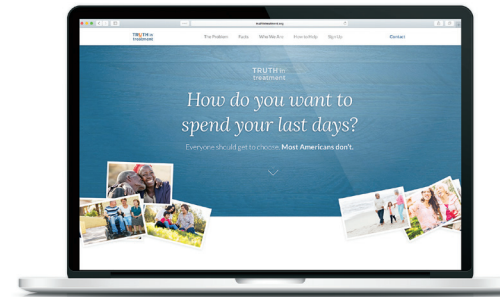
truthintreatment.org

TRUTH in treatment

The Problem Facts Who We Are How to Help Sign Up Contact

TRUTH in treatment

How do you want to spend your last days?

Everyone should get to choose. Most Americans don't.